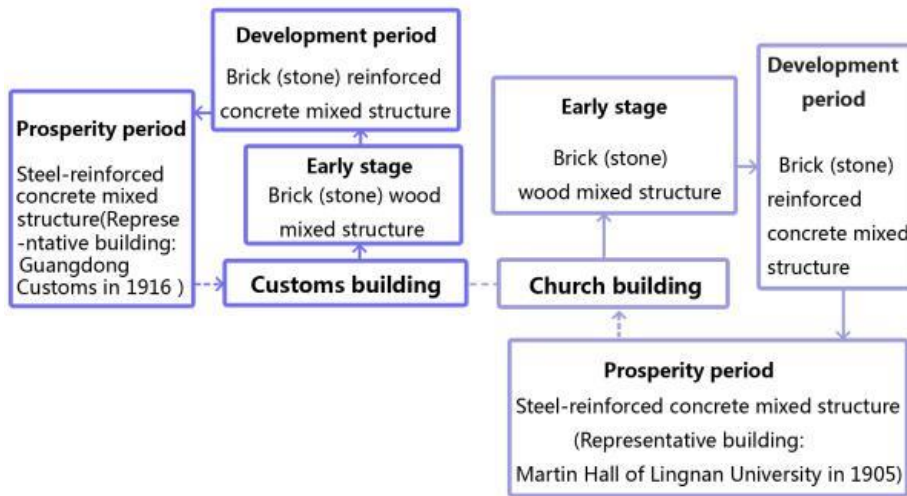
Development period
Brick (stone) reinforced concrete mixed structure

Prosperity period
Steel-reinforced concrete mixed structure(Representative building: Guangdong Customs in 1916 )

Early stage
Brick (stone) wood mixed structure

Customs building

Early stage
Brick (stone) wood mixed structure

Development period
Brick (stone) reinforced concrete mixed structure

Church building

Prosperity period
Steel-reinforced concrete mixed structure
(Representative building:
Martin Hall of Lingnan University in 1905)